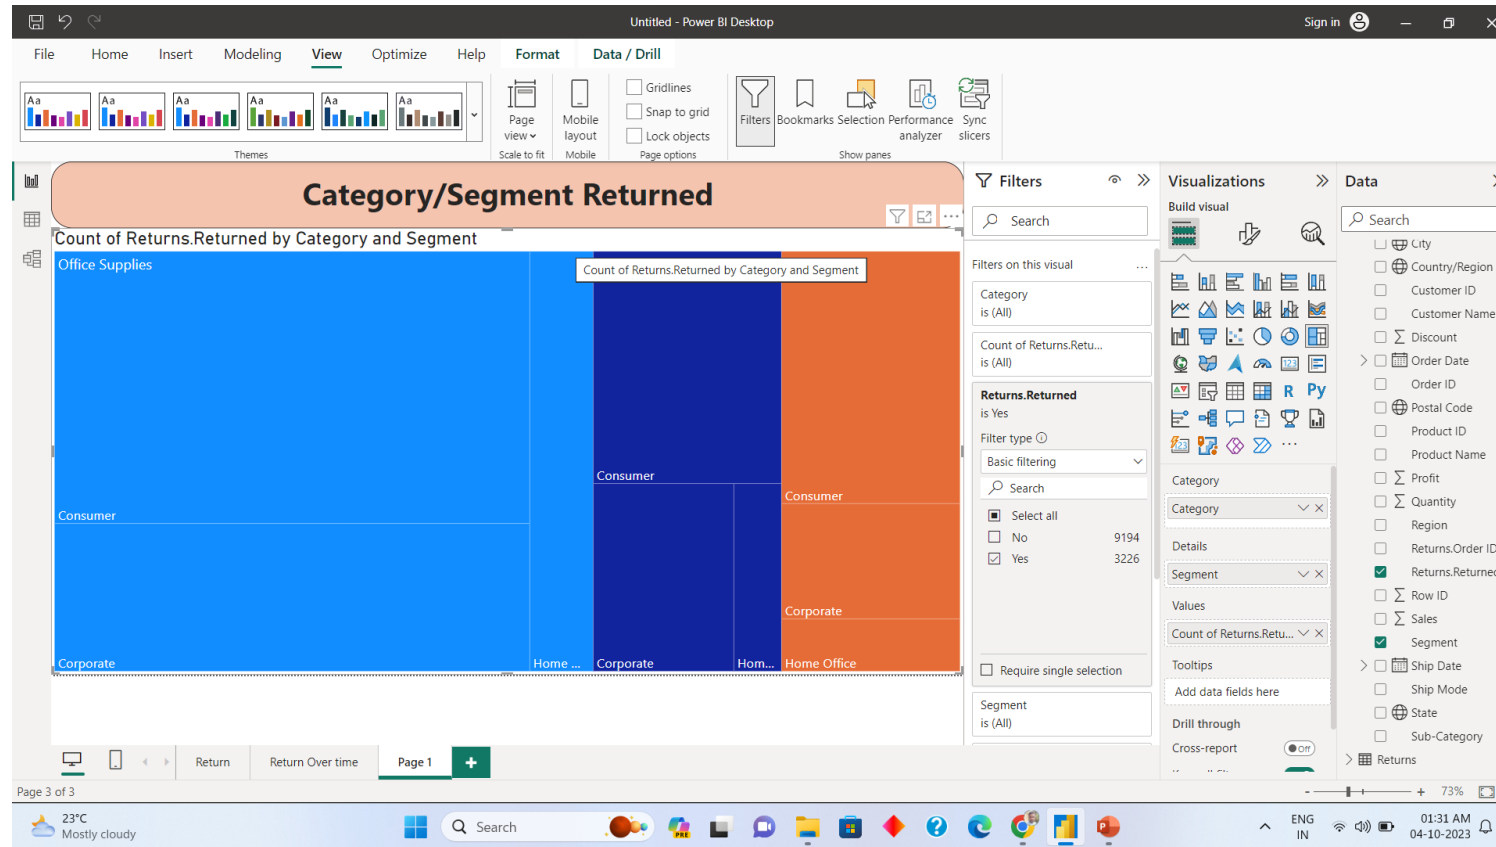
Untitled - Power BI Desktop

Sign in

File Home Insert Modeling View Optimize Help Format Data / Drill

Aa Aa Aa Aa Aa Aa

Themes

Page view

Scale to fit

Mobile layout

Mobile

Gridlines

Snap to grid

Lock objects

Page options

Filters Bookmarks Selection Performance analyzer Sync slicers

Show panes

Category/Segment Returned

Count of Returns.Returned by Category and Segment

Count of Returns.Returned by Category and Segment

Office Supplies

Consumer

Corporate

Home ...

Consumer

Corporate

Hom...

Consumer

Corporate

Home Office

Filters

Search

Filters on this visual

Category
is (All)

Count of Returns.Retu...
is (All)

Returns.Returned
is Yes

Filter type

Basic filtering

Search

Select all

No 9194

Yes 3226

Require single selection

Segment
is (All)

Visualizations

Build visual

R Py

Category

Category

Details

Segment

Values

Count of Returns.Retu...

Tooltips

Add data fields here

Drill through

Cross-report

Off

Data

Search

City

Country/Region

Customer ID

Customer Name

Discount

Order Date

Order ID

Postal Code

Product ID

Product Name

Profit

Quantity

Region

Returns.Order ID

Returns.Returned

Row ID

Sales

Segment

Ship Date

Ship Mode

State

Sub-Category

Returns

Return Return Over time Page 1 +

Page 3 of 3

73%

23°C
Mostly cloudy

Search

ENG
IN

01:31 AM
04-10-2023